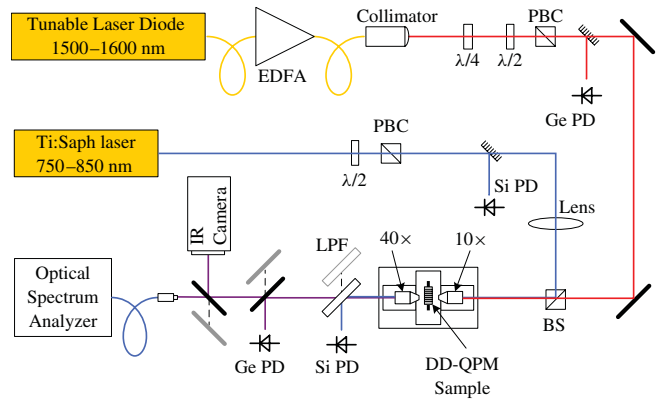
Tunable Laser Diode
1500–1600 nm

EDFA

Collimator

λ/4

λ/2

PBC

Ge PD

Ti:Saph laser
750–850 nm

λ/2

PBC

Si PD

Lens

IR
Camera

LPF

40×

10×

Optical
Spectrum
Analyzer

Ge PD

Si PD

DD-QPM
Sample

BS